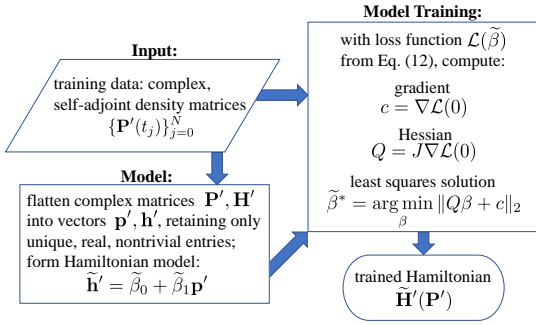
Input:

training data: complex, self-adjoint density matrices $\{\mathbf{P}'(t_j)\}_{j=0}^{N}$

Model:

flatten complex matrices $\mathbf{P}', \mathbf{H}'$ into vectors $\mathbf{p}', \mathbf{h}'$, retaining only unique, real, nontrivial entries; form Hamiltonian model:
$\widetilde{\mathbf{h}}' = \widetilde{\beta}_0 + \widetilde{\beta}_1 \mathbf{p}'$

Model Training:

with loss function $\mathcal{L}(\widetilde{\beta})$ from Eq. (12), compute:

gradient
$c = \nabla \mathcal{L}(0)$

Hessian
$Q = J \nabla \mathcal{L}(0)$

least squares solution
$\widetilde{\beta}^* = \arg\min_{\beta} \|Q\beta + c\|_2$

trained Hamiltonian
$\widetilde{\mathbf{H}}'(\mathbf{P}')$